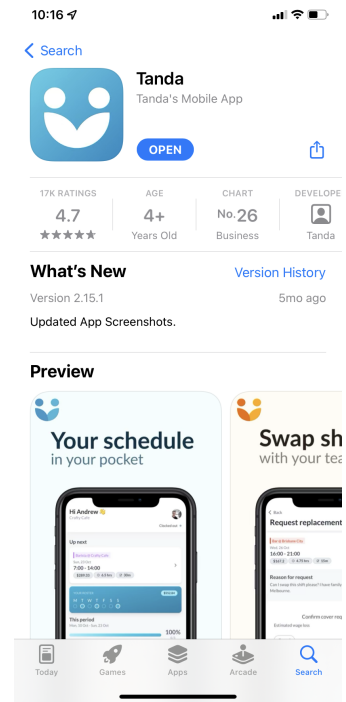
10:16

Search

Tanda

Tanda's Mobile App

OPEN

17K RATINGS
4.7
★★★★★

AGE
4+
Years Old

CHART
No. 26
Business

DEVELOPE
Tanda

What's New

Version History

Version 2.15.1

5mo ago

Updated App Screenshots.

Preview

Your schedule
in your pocket

Hi Andrew
Crafty Cafe

Up next

7:00 - 14:00

This period

100%

Swap sh
with your tea

Back

Request replacement

16:00 - 21:00

Reason for request

Confirm cover req

Today

Games

Apps

Arcade

Search